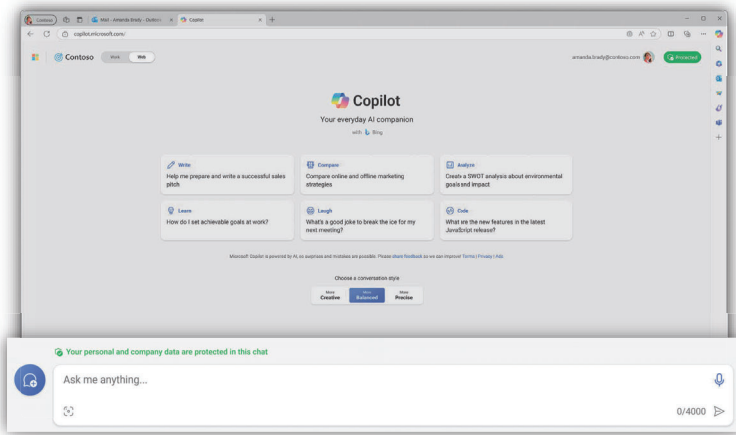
Contoso

Mail - Amanda Brady - Outlook

Copilot

copilot.microsoft.com/

Contoso

Work

Web

amanda.brady@contoso.com

Protected

Copilot

Your everyday AI companion

with Bing

Write

Help me prepare and write a successful sales pitch

Compare

Compare online and offline marketing strategies

Analyze

Create a SWOT analysis about environmental goals and impact

Learn

How do I set achievable goals at work?

Laugh

What's a good joke to break the ice for my next meeting?

Code

What are the new features in the latest JavaScript release?

Microsoft Copilot is powered by AI, so surprises and mistakes are possible. Please share feedback so we can improve! Terms | Privacy | Ads

Choose a conversation style

More Creative

More Balanced

More Precise

Your personal and company data are protected in this chat

Ask me anything...

0/4000